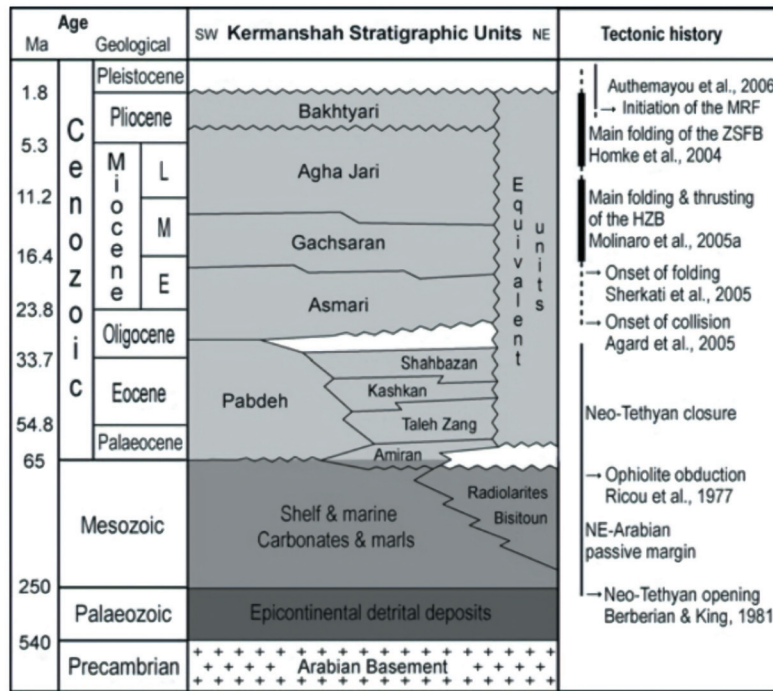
| Age Ma | Age Geological | | | SW Kermanshah Stratigraphic Units NE | Tectonic history |
|---|---|---|---|---|---|
| 1.8 | Cenozoic | Pleistocene | | | Authemayou et al., 2006 → Initiation of the MRF |
| 5.3 | | Pliocene | | Bakhtyari | Main folding of the ZSFB Homke et al., 2004 |
| 11.2 | | Miocene | L | Agha Jari | Main folding & thrusting of the HZB Molinaro et al., 2005a |
| 16.4 | | | M | Gachsaran | |
| 23.8 | | | E | Asmari | → Onset of folding Sherkati et al., 2005 |
| 33.7 | | Oligocene | | | → Onset of collision Agard et al., 2005 |
| 54.8 | | Eocene | | Pabdeh; Shahbazan; Kashkan; Taleh Zang; Equivalent units | Neo-Tethyan closure |
| 65 | | Palaeocene | | Amiran | |
| | Mesozoic | | | Shelf & marine Carbonates & marls; Radiolarites; Bisitoun | → Ophiolite obduction Ricou et al., 1977; NE-Arabian passive margin |
| 250 | Palaeozoic | | | Epicontinental detrital deposits | → Neo-Tethyan opening Berberian & King, 1981 |
| 540 | Precambrian | | | Arabian Basement | |